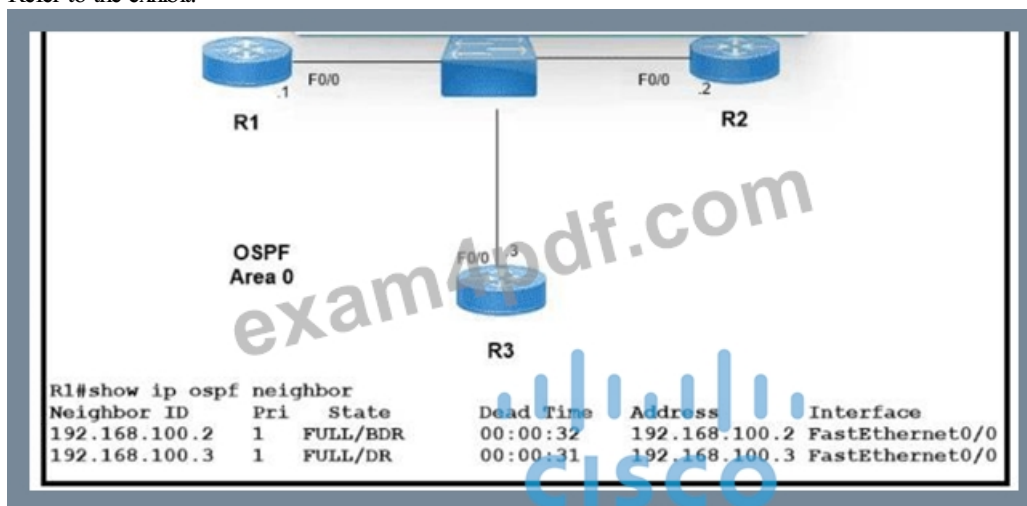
Refer to the exhibit.

F0/0 .1

R1

F0/0 .2

R2

OSPF Area 0

F0/0 .3

R3

exam4pdf.com

R1#show ip ospf neighbor

| Neighbor ID | Pri | State | Dead Time | Address | Interface |
|---|---|---|---|---|---|
| 192.168.100.2 | 1 | FULL/BDR | 00:00:32 | 192.168.100.2 | FastEthernet0/0 |
| 192.168.100.3 | 1 | FULL/DR | 00:00:31 | 192.168.100.3 | FastEthernet0/0 |

CISCO